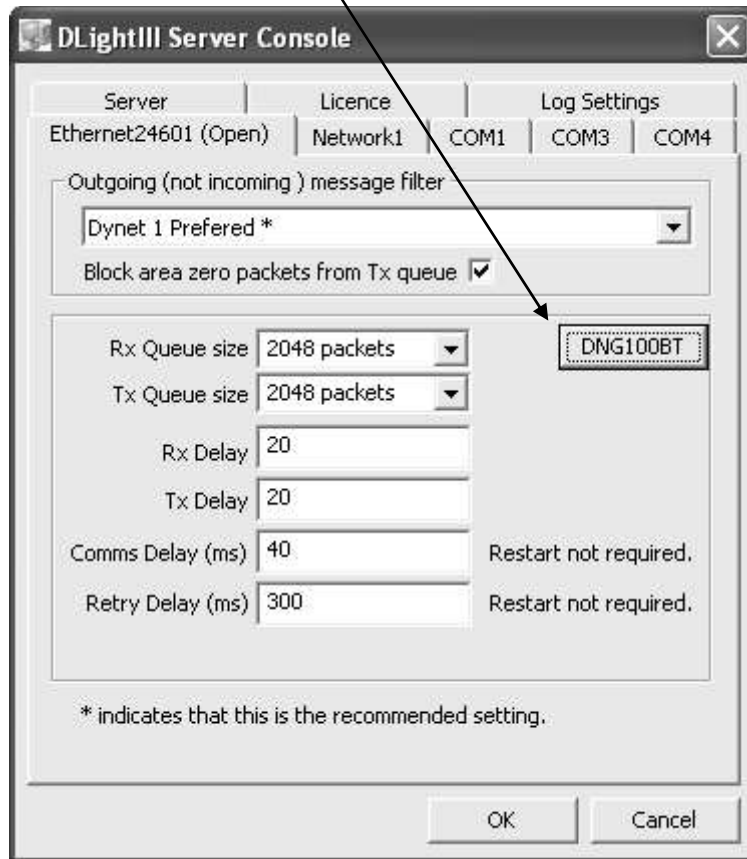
DLightIII Server Console

Server | Licence | Log Settings
Ethernet24601 (Open) | Network1 | COM1 | COM3 | COM4

Outgoing (not incoming ) message filter
Dynet 1 Prefered *
Block area zero packets from Tx queue

DNG100BT

Rx Queue size 2048 packets
Tx Queue size 2048 packets
Rx Delay 20
Tx Delay 20
Comms Delay (ms) 40 Restart not required.
Retry Delay (ms) 300 Restart not required.

* indicates that this is the recommended setting.

OK Cancel